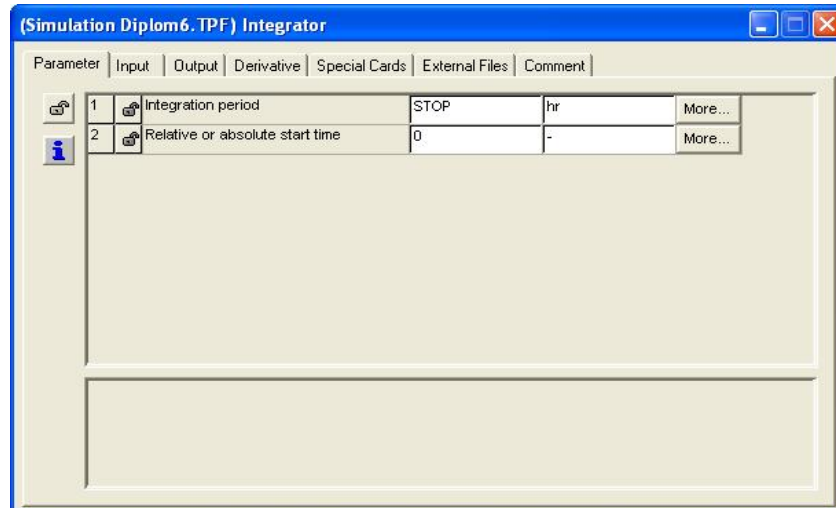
(Simulation Diplom6.TPF) Integrator

Parameter | Input | Output | Derivative | Special Cards | External Files | Comment

| 1 | Integration period | STOP | hr | More... |
|---|---|---|---|---|
| 2 | Relative or absolute start time | 0 | - | More... |